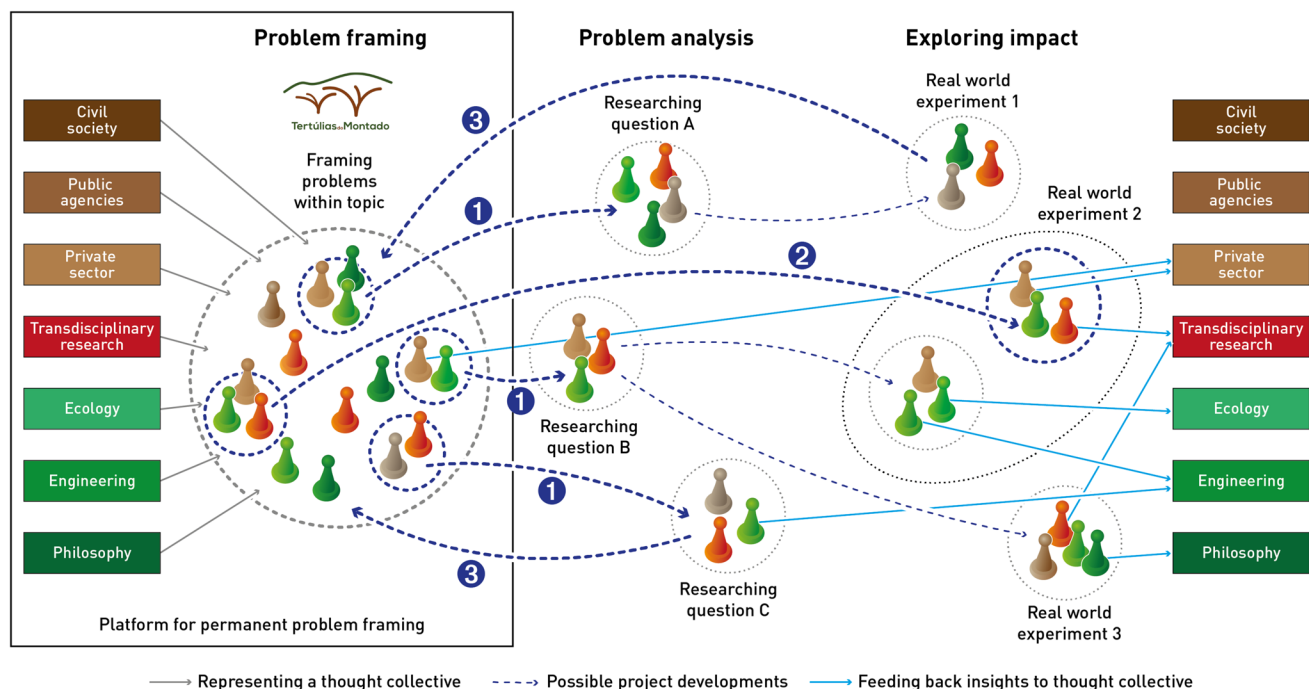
Problem framing

Problem analysis

Exploring impact

Tertúlias do Montado

Framing problems within topic

Civil society

Public agencies

Private sector

Transdisciplinary research

Ecology

Engineering

Philosophy

Platform for permanent problem framing

3

1

2

1

1

3

Researching question A

Researching question B

Researching question C

Real world experiment 1

Real world experiment 2

Real world experiment 3

Civil society

Public agencies

Private sector

Transdisciplinary research

Ecology

Engineering

Philosophy

Representing a thought collective

Possible project developments

Feeding back insights to thought collective